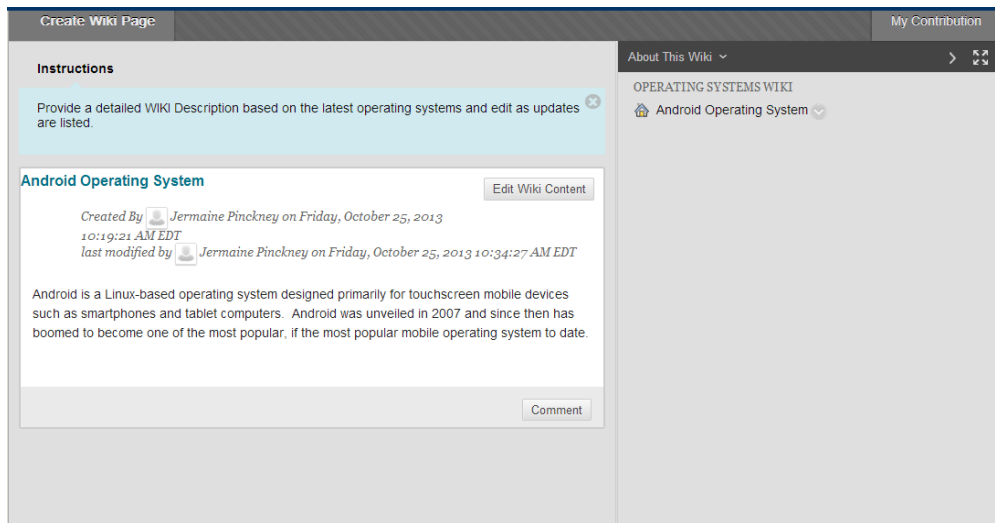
Create Wiki Page

My Contribution

Instructions

Provide a detailed WIKI Description based on the latest operating systems and edit as updates are listed.

Android Operating System

Edit Wiki Content

Created By Jermaine Pinckney on Friday, October 25, 2013 10:19:21 AM EDT
last modified by Jermaine Pinckney on Friday, October 25, 2013 10:34:27 AM EDT

Android is a Linux-based operating system designed primarily for touchscreen mobile devices such as smartphones and tablet computers. Android was unveiled in 2007 and since then has boomed to become one of the most popular, if the most popular mobile operating system to date.

Comment

About This Wiki

OPERATING SYSTEMS WIKI

Android Operating System